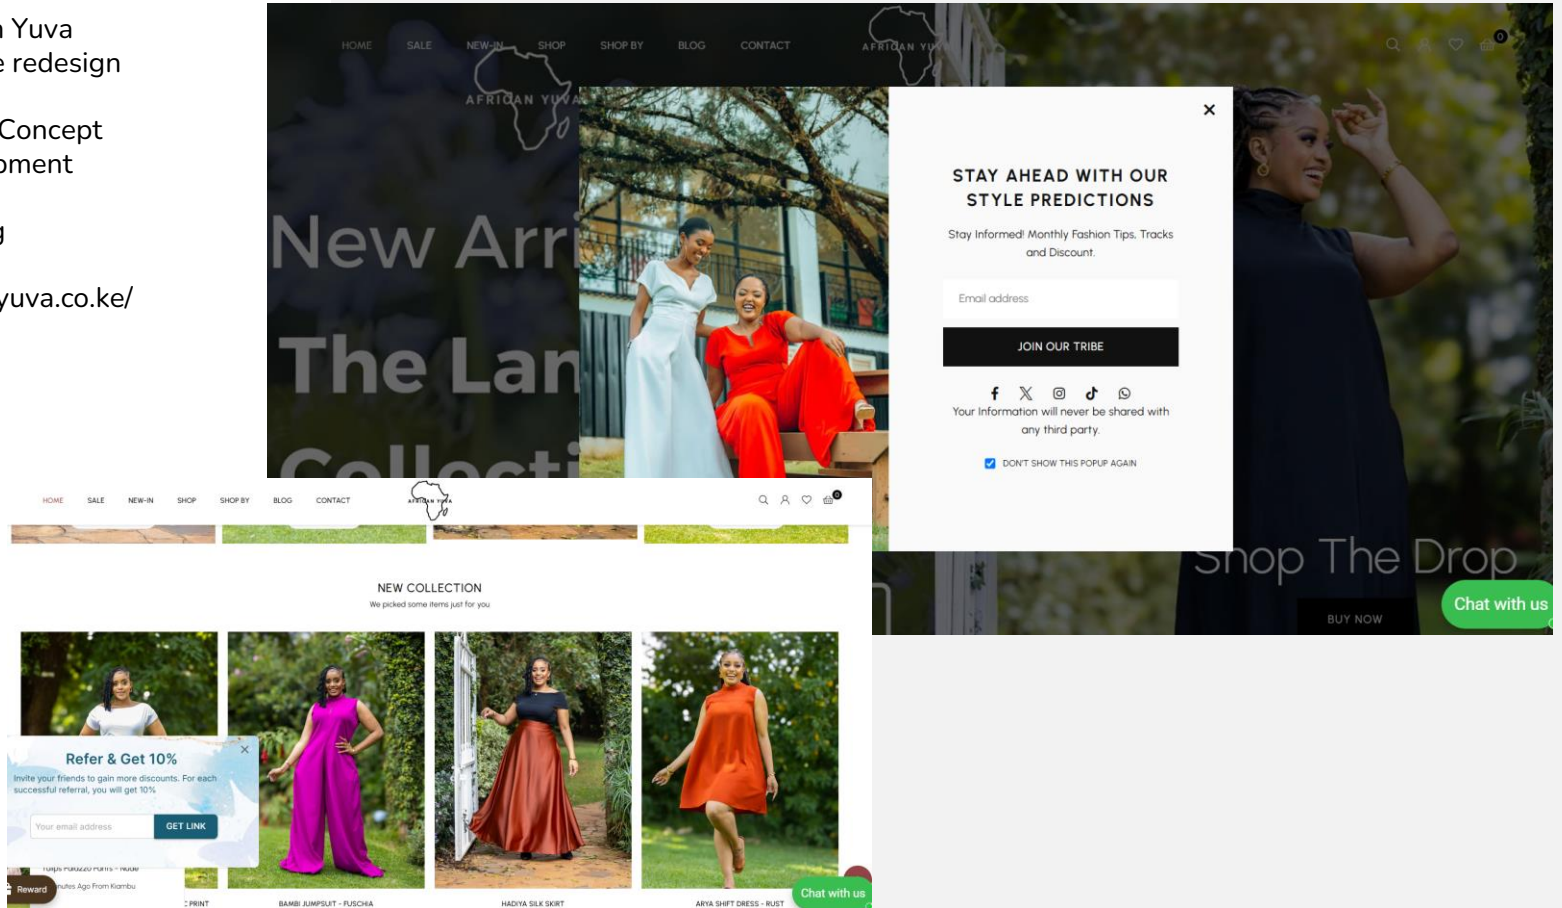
n Yuva
e redesign

Concept
oment

g

yuva.co.ke/

HOME SALE NEW-IN SHOP SHOP BY BLOG CONTACT

AFRICAN YUVA

0

New Arr

The Lan

Collecti

×

STAY AHEAD WITH OUR STYLE PREDICTIONS

Stay Informed! Monthly Fashion Tips, Tracks and Discount.

Email address

JOIN OUR TRIBE

Your Information will never be shared with any third party.

DON'T SHOW THIS POPUP AGAIN

Shop The Drop

BUY NOW

Chat with us

HOME SALE NEW-IN SHOP SHOP BY BLOG CONTACT

AFRICAN YUVA

0

NEW COLLECTION

We picked some items just for you

×

Refer & Get 10%

Invite your friends to gain more discounts. For each successful referral, you will get 10%

Your email address

GET LINK

Tulips Palazzo Pants - Nude

nutes Ago From Kiambu

Reward

PRINT

BAMBI JUMPSUIT - FUSCHIA

HADIYA SILK SKIRT

ARYA SHIFT DRESS - RUST

Chat with us